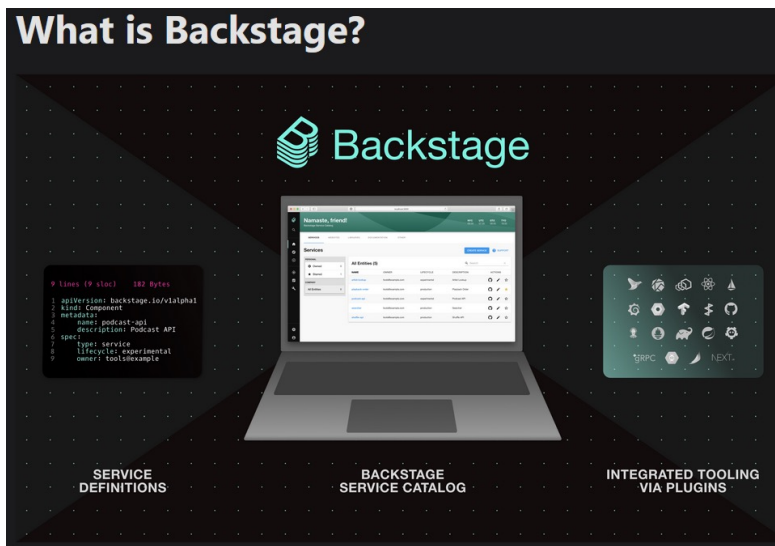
What is Backstage?

Backstage

9 lines (9 sloc) 182 Bytes

1 apiVersion: backstage.io/v1alpha1
2 kind: Component
3 metadata:
4 name: podcast-api
5 description: Podcast API
6 spec:
7 type: service
8 lifecycle: experimental
9 owner: tools@example

Namaste, friend!

Services

All Entities (5)

gRPC NEXT.

SERVICE DEFINITIONS

BACKSTAGE SERVICE CATALOG

INTEGRATED TOOLING VIA PLUGINS